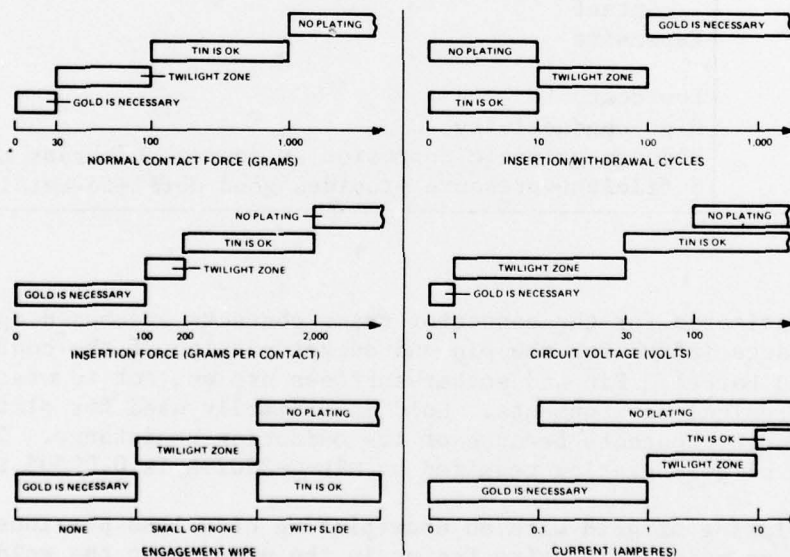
NO PLATING
TIN IS OK
TWILIGHT ZONE
GOLD IS NECESSARY
0 30 100 1,000
NORMAL CONTACT FORCE (GRAMS)

GOLD IS NECESSARY
NO PLATING
TWILIGHT ZONE
TIN IS OK
0 10 100 1,000
INSERTION/WITHDRAWAL CYCLES

NO PLATING
TIN IS OK
TWILIGHT ZONE
GOLD IS NECESSARY
0 100 200 2,000
INSERTION FORCE (GRAMS PER CONTACT)

NO PLATING
TIN IS OK
TWILIGHT ZONE
GOLD IS NECESSARY
0 1 30 100
CIRCUIT VOLTAGE (VOLTS)

NO PLATING
TWILIGHT ZONE
GOLD IS NECESSARY
TIN IS OK
NONE SMALL OR NONE WITH SLIDE
ENGAGEMENT WIPE

NO PLATING
TIN IS OK
TWILIGHT ZONE
GOLD IS NECESSARY
0 0.1 1 10
CURRENT (AMPERES)